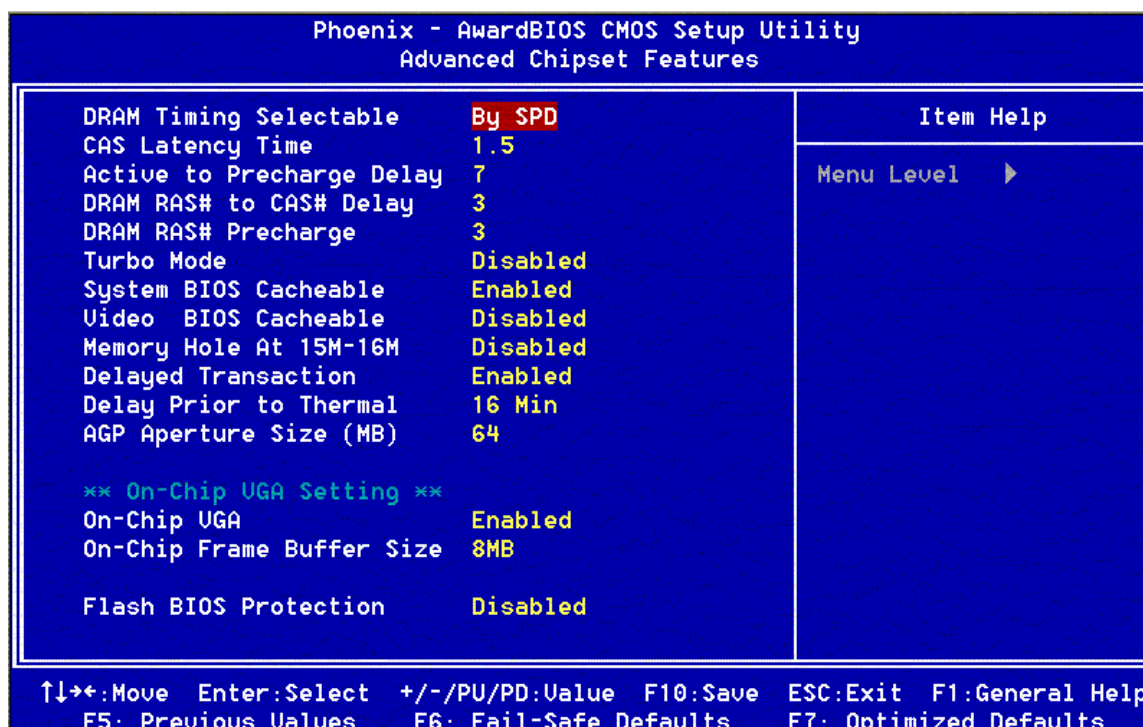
Phoenix - AwardBIOS CMOS Setup Utility
Advanced Chipset Features

| | |
|---|---|
| DRAM Timing Selectable | By SPD |
| CAS Latency Time | 1.5 |
| Active to Precharge Delay | 7 |
| DRAM RAS# to CAS# Delay | 3 |
| DRAM RAS# Precharge | 3 |
| Turbo Mode | Disabled |
| System BIOS Cacheable | Enabled |
| Video BIOS Cacheable | Disabled |
| Memory Hole At 15M-16M | Disabled |
| Delayed Transaction | Enabled |
| Delay Prior to Thermal | 16 Min |
| AGP Aperture Size (MB) | 64 |

** On-Chip VGA Setting **

| | |
|---|---|
| On-Chip VGA | Enabled |
| On-Chip Frame Buffer Size | 8MB |

| | |
|---|---|
| Flash BIOS Protection | Disabled |

Item Help

Menu Level ▶

↑↓→←:Move Enter:Select +/-/PU/PD:Value F10:Save ESC:Exit F1:General Help
F5: Previous Values F6: Fail-Safe Defaults F7: Optimized Defaults